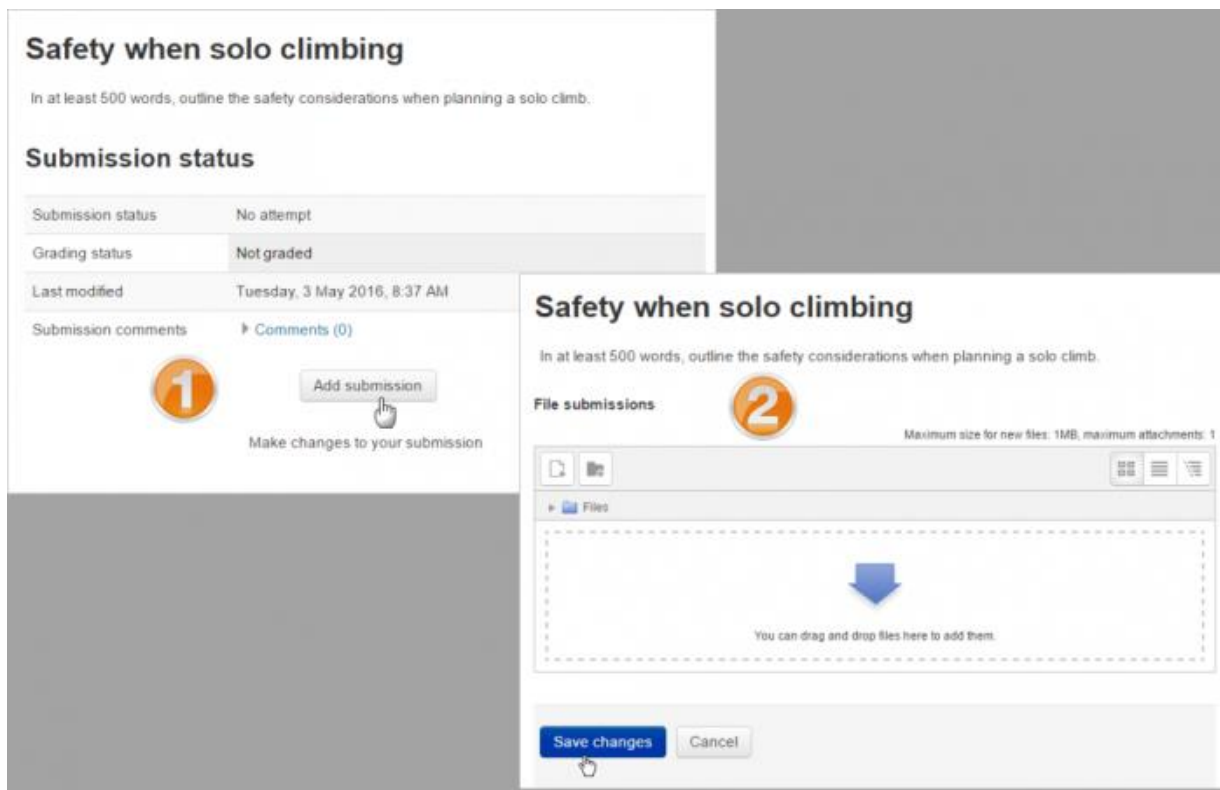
Safety when solo climbing

In at least 500 words, outline the safety considerations when planning a solo climb.

Submission status

| Submission status | No attempt |
|---|---|
| Grading status | Not graded |
| Last modified | Tuesday, 3 May 2016, 8:37 AM |
| Submission comments | ▸ Comments (0) |

1

Add submission

Make changes to your submission

Safety when solo climbing

In at least 500 words, outline the safety considerations when planning a solo climb.

File submissions

2

Maximum size for new files: 1MB, maximum attachments: 1

▸ Files

You can drag and drop files here to add them.

Save changes

Cancel